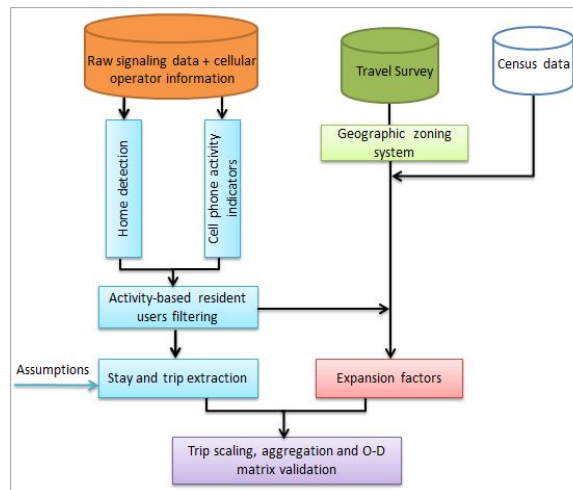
Raw signaling data + cellular operator information

Travel Survey

Census data

Home detection

Cell phone activity indicators

Geographic zoning system

Activity-based resident users filtering

Assumptions

Stay and trip extraction

Expansion factors

Trip scaling, aggregation and O-D matrix validation